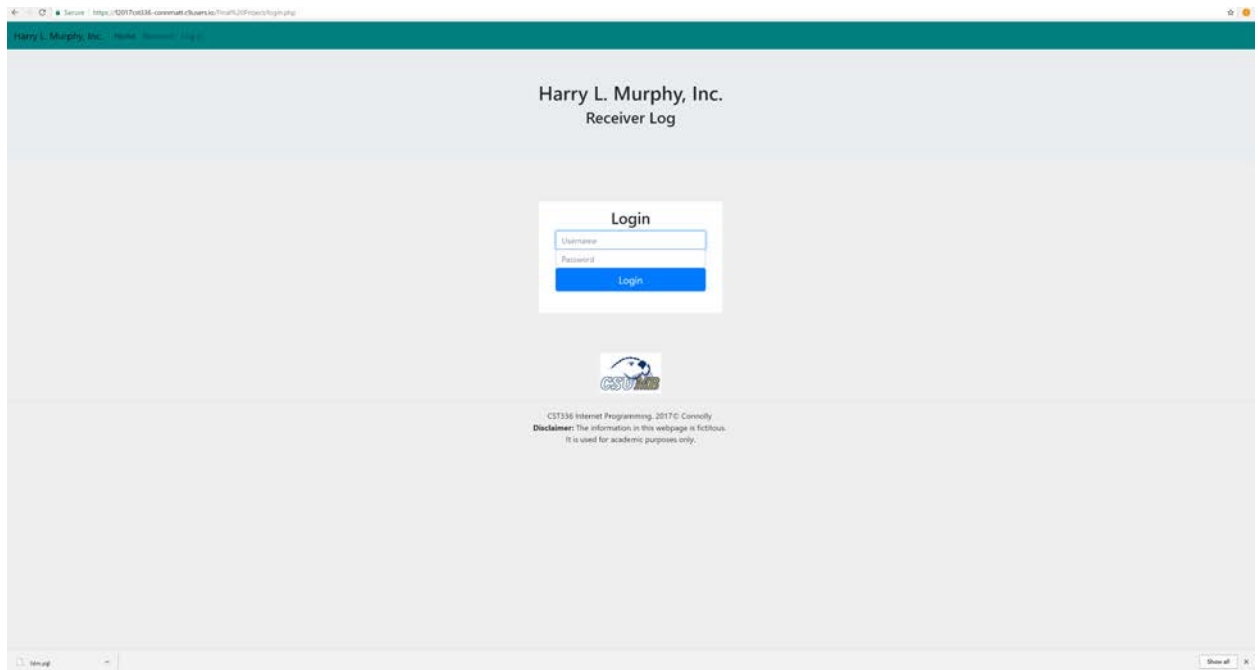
Secure | https://f2017cst336-connmatt.c9users.io/Final%20Project/login.php

Harry L. Murphy, Inc. Home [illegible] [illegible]

Harry L. Murphy, Inc.
Receiver Log

Login
Username
Password
Login

CSUMB

CST336 Internet Programming. 2017© Connolly
**Disclaimer:** The information in this webpage is fictitous.
It is used for academic purposes only.

hlm.sql

Show all